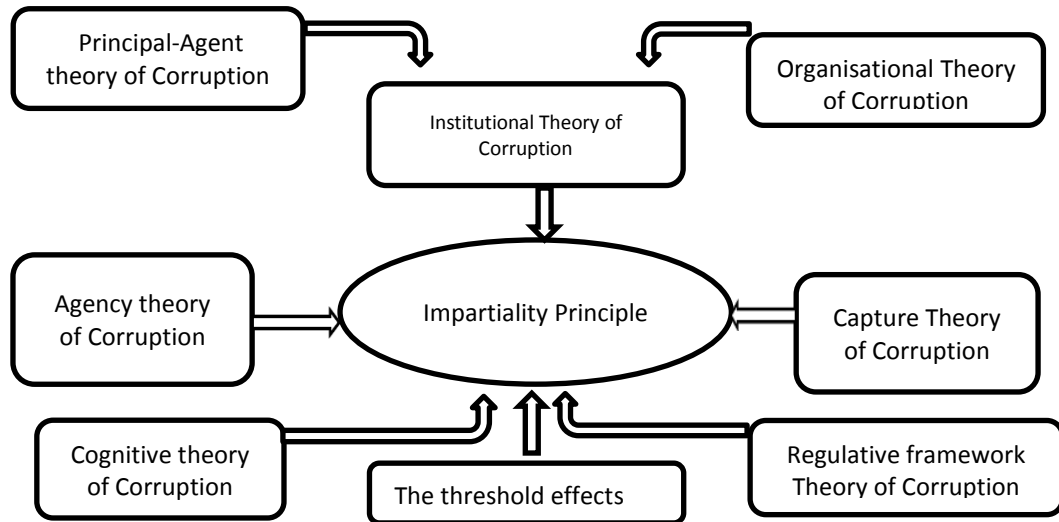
Principal-Agent theory of Corruption

Organisational Theory of Corruption

Institutional Theory of Corruption

Agency theory of Corruption

Impartiality Principle

Capture Theory of Corruption

Cognitive theory of Corruption

The threshold effects

Regulative framework Theory of Corruption